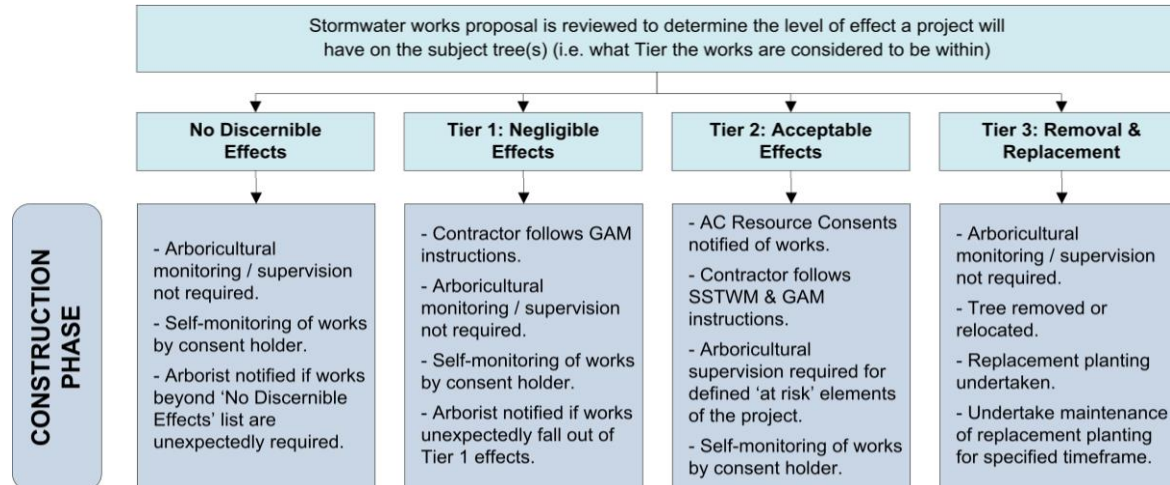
Stormwater works proposal is reviewed to determine the level of effect a project will have on the subject tree(s) (i.e. what Tier the works are considered to be within)

No Discernible Effects

Tier 1: Negligible Effects

Tier 2: Acceptable Effects

Tier 3: Removal & Replacement

CONSTRUCTION PHASE

- Arboricultural monitoring / supervision not required.

- Self-monitoring of works by consent holder.

- Arborist notified if works beyond 'No Discernible Effects' list are unexpectedly required.

- Contractor follows GAM instructions.

- Arboricultural monitoring / supervision not required.

- Self-monitoring of works by consent holder.

- Arborist notified if works unexpectedly fall out of Tier 1 effects.

- AC Resource Consents notified of works.

- Contractor follows SSTWM & GAM instructions.

- Arboricultural supervision required for defined 'at risk' elements of the project.

- Self-monitoring of works by consent holder.

- Arboricultural monitoring / supervision not required.

- Tree removed or relocated.

- Replacement planting undertaken.

- Undertake maintenance of replacement planting for specified timeframe.